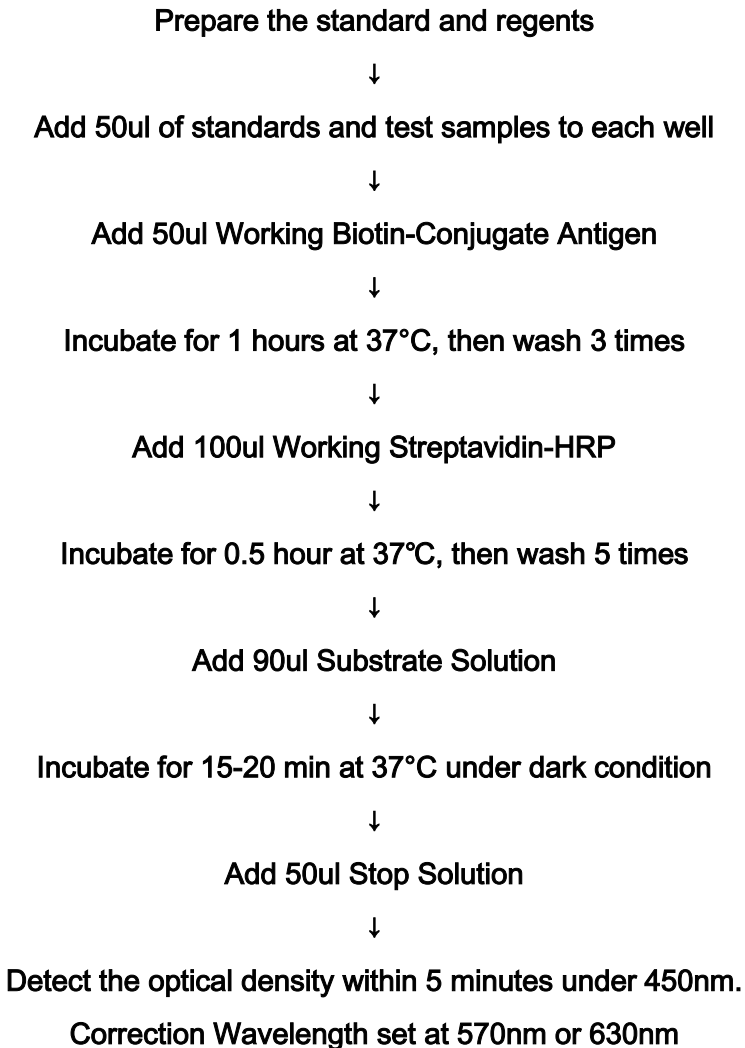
Prepare the standard and regents

↓

Add 50ul of standards and test samples to each well

↓

Add 50ul Working Biotin-Conjugate Antigen

↓

Incubate for 1 hours at 37°C, then wash 3 times

↓

Add 100ul Working Streptavidin-HRP

↓

Incubate for 0.5 hour at 37℃, then wash 5 times

↓

Add 90ul Substrate Solution

↓

Incubate for 15-20 min at 37°C under dark condition

↓

Add 50ul Stop Solution

↓

Detect the optical density within 5 minutes under 450nm.

Correction Wavelength set at 570nm or 630nm